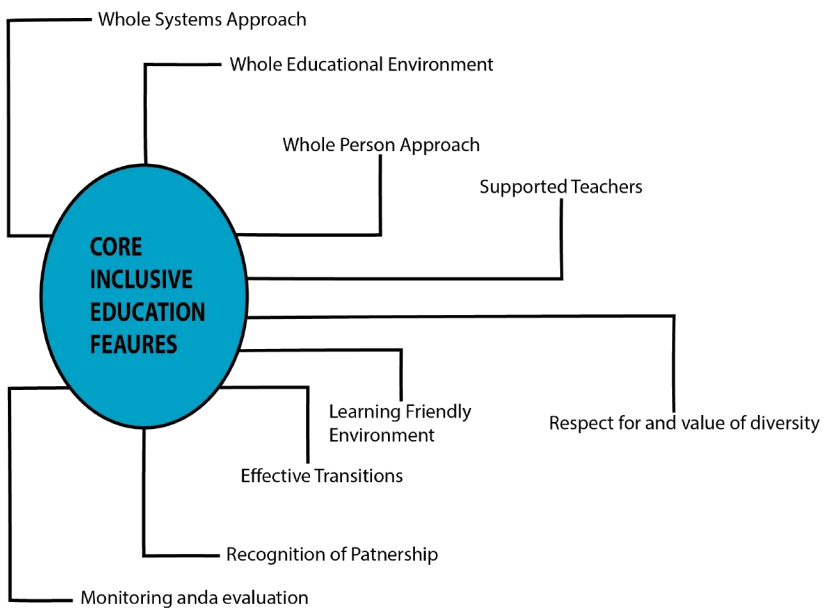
Whole Systems Approach

Whole Educational Environment

Whole Person Approach

Supported Teachers

CORE INCLUSIVE EDUCATION FEAURES

Respect for and value of diversity

Learning Friendly Environment

Effective Transitions

Recognition of Patnership

Monitoring anda evaluation